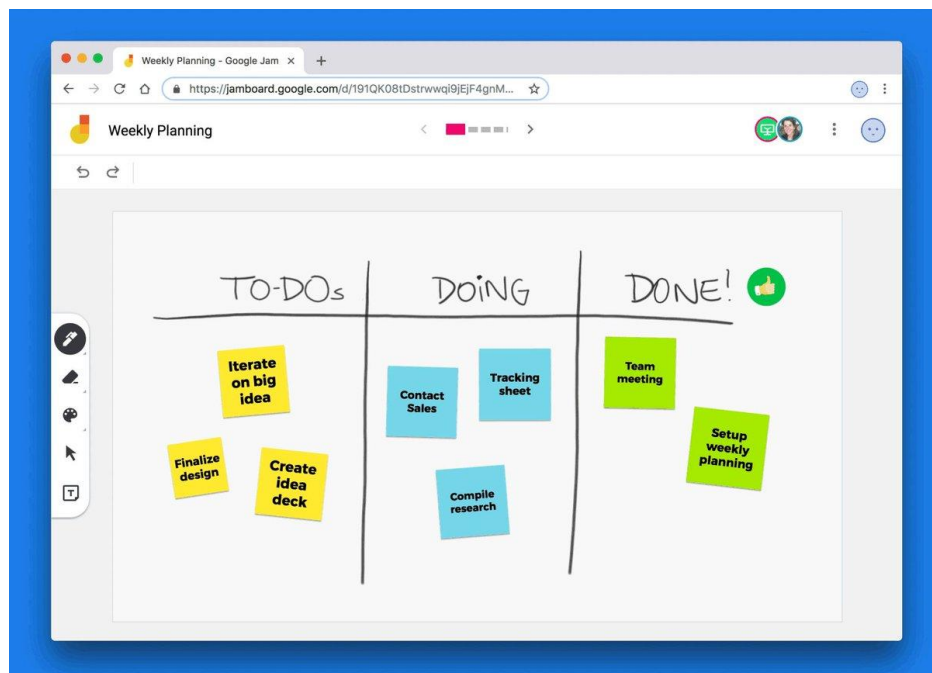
Weekly Planning - Google Jam ×

https://jamboard.google.com/d/191QK08tDstrwwqi9jEjF4gnM...

Weekly Planning

TO-DOs

DOING

DONE!

Iterate on big idea

Finalize design

Create idea deck

Contact Sales

Tracking sheet

Compile research

Team meeting

Setup weekly planning